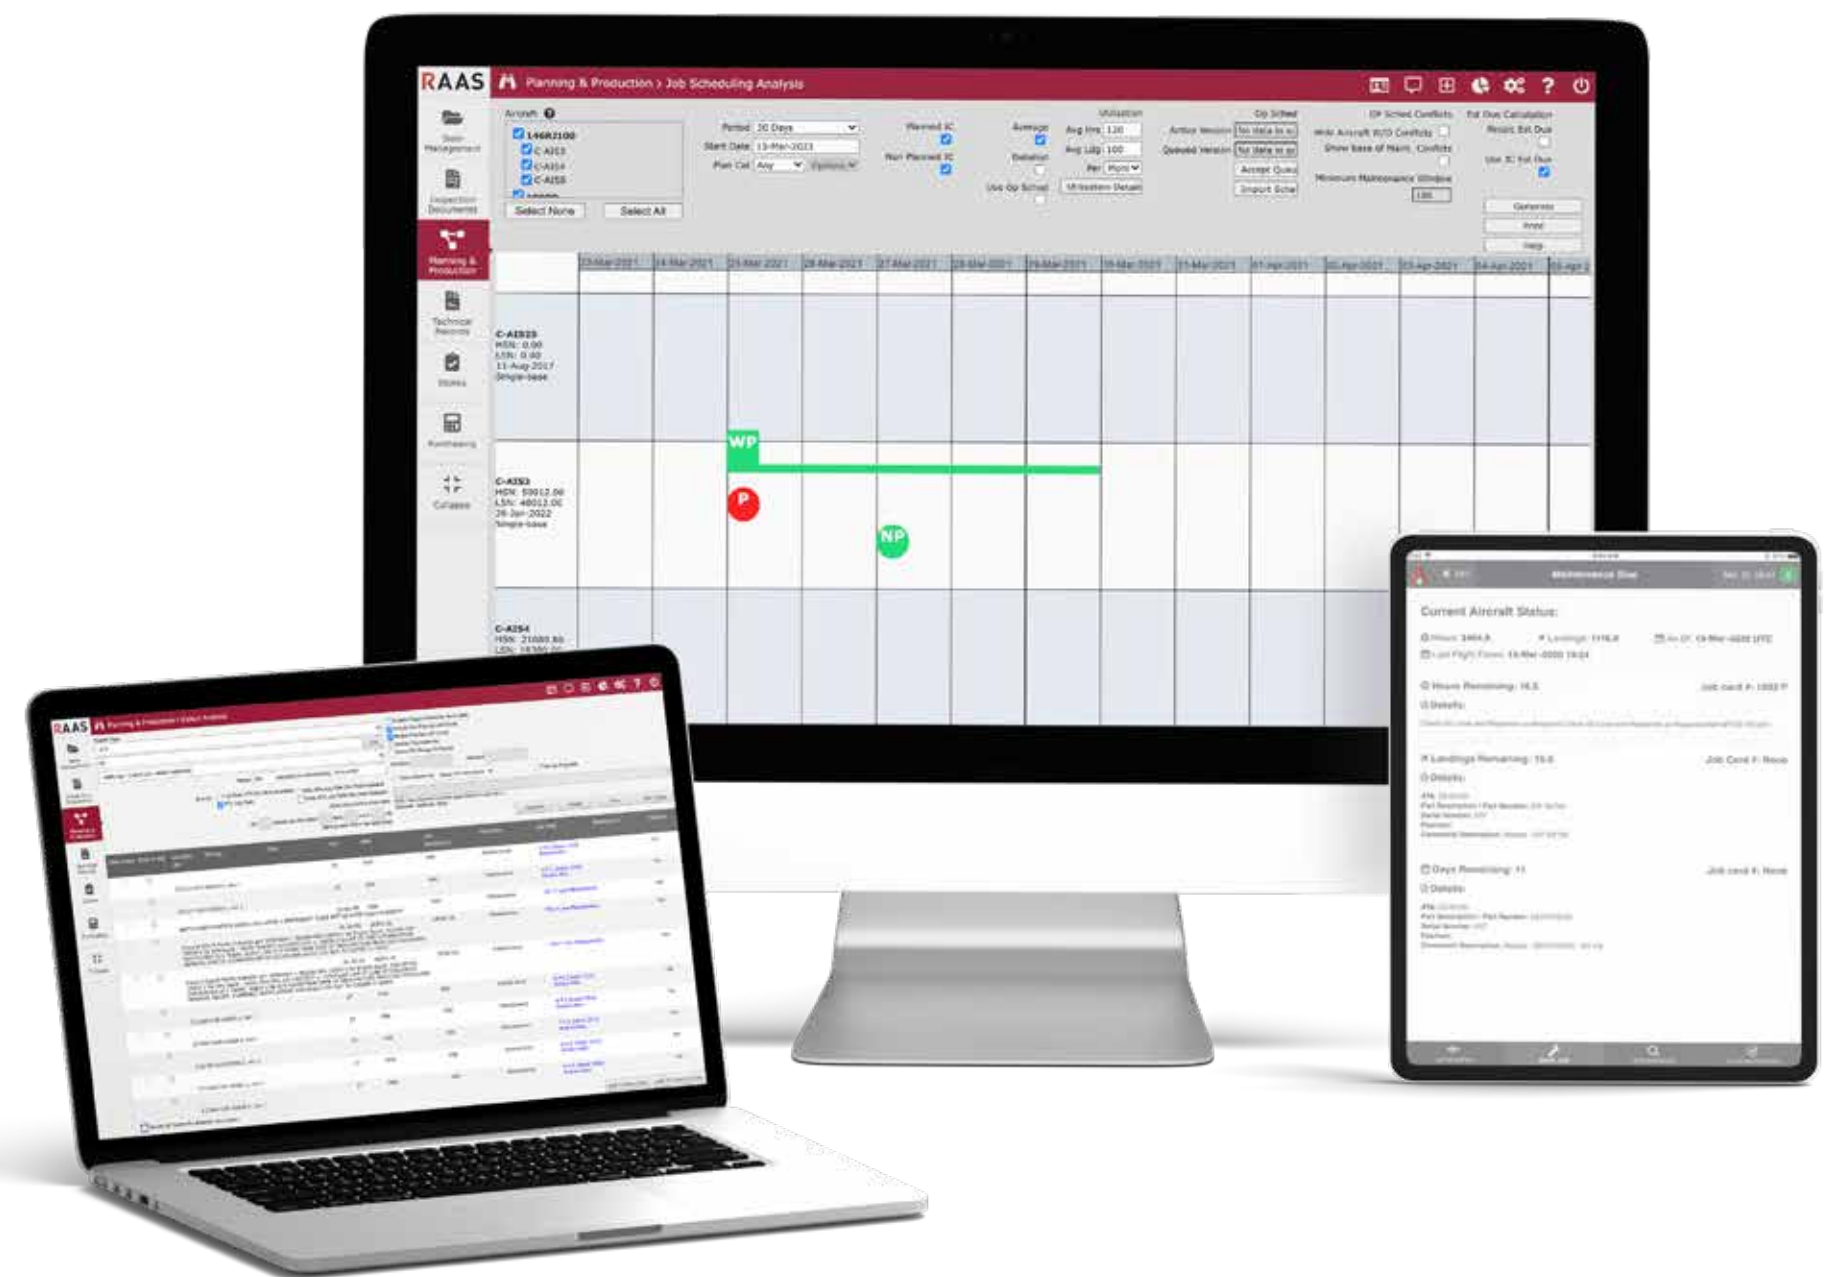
RAAS Planning & Production > Job Scheduling Analysis

Fleet Management
Inspection Documents
Planning & Production
Technical Records
Stores
Purchasing
Collapse

Aircraft
L46R2100
C-AIS3
C-AIS4
C-AIS5
Select None
Select All

Period 30 Days
Start Date 13-Mar-2021
Plan Cat Any
Options

Planned IC
Non Planned IC
Average
Deviation
Use Op Sched
Utilization
Avg Hrs 120
Avg Ldg 100
Per Month
Utilization Details
Op Sched
Active Version
Queued Version
Accept Queu
Import Sche
Op Sched Conflicts
Hide Aircraft A/O Conflicts
Show base of Maint. Conflicts
Minimum Maintenance Window
Est Due Calculation
Resolv Est Due
Use IC Est Due
Generate
Print
Help

23-Mar-2021
24-Mar-2021
25-Mar-2021
26-Mar-2021
27-Mar-2021
28-Mar-2021
29-Mar-2021
30-Mar-2021
31-Mar-2021
01-Apr-2021
02-Apr-2021
03-Apr-2021
04-Apr-2021
05-Apr-2

C-AIS25
HSN: 0.00
LSN: 0.00
11-Aug-2017
Single-base

C-AIS3
HSN: 59012.00
LSN: 48012.00
26-Jan-2022
Single-base

C-AIS4
HSN: 21680.80
LSN: 18300.00

WP
P
NP

RAAS Planning & Production > Defect Analysis

Maintenance Due
Current Aircraft Status:
Hours Remaining: 16.5
Details:
Landings Remaining: 15.0
Details:
Days Remaining: 11
Details: